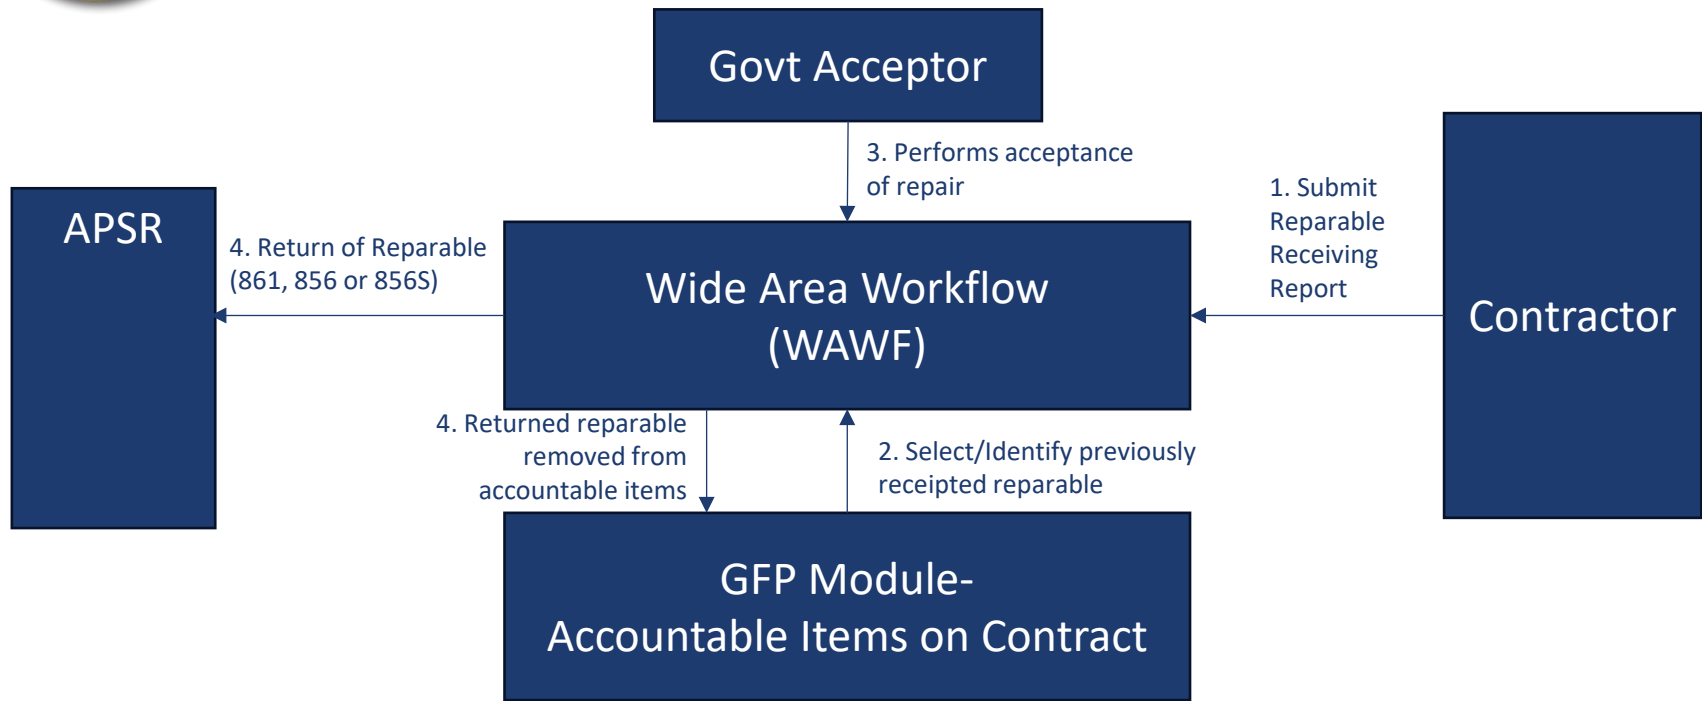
Govt Acceptor

3. Performs acceptance of repair

APSR

4. Return of Reparable (861, 856 or 856S)

Wide Area Workflow (WAWF)

1. Submit Reparable Receiving Report

Contractor

4. Returned reparable removed from accountable items

2. Select/Identify previously receipted reparable

GFP Module-
Accountable Items on Contract